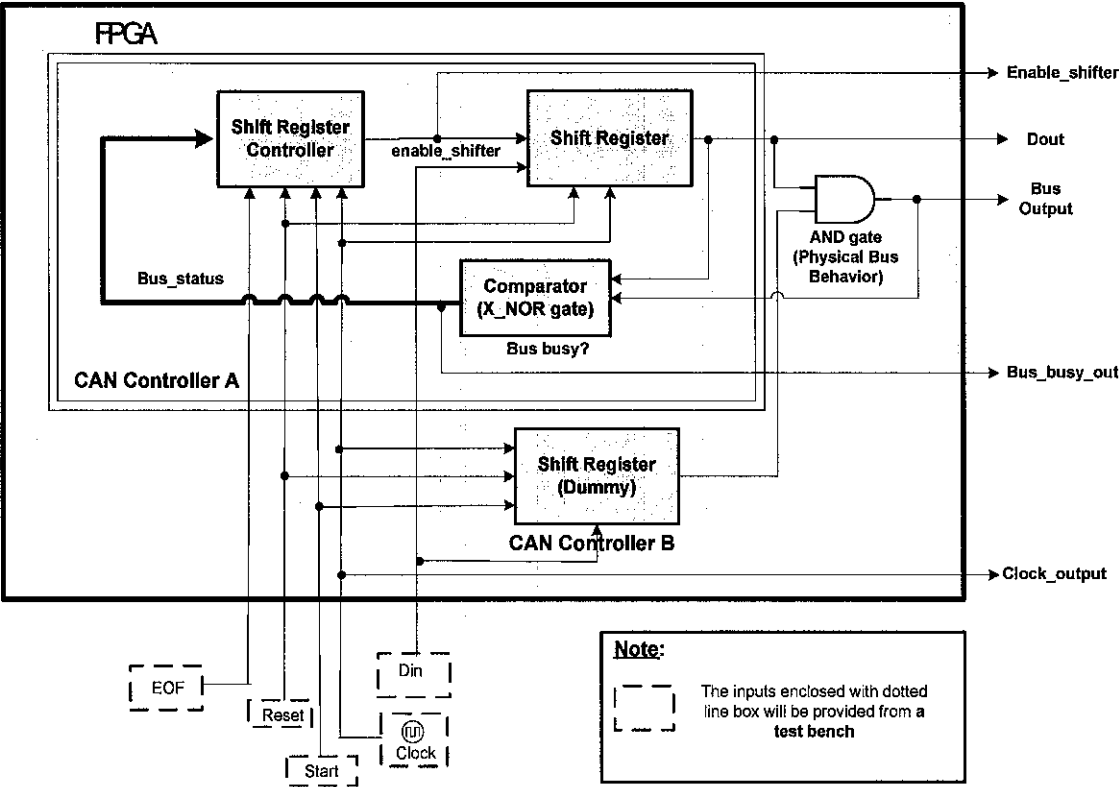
FPGA

Shift Register Controller

enable_shifter

Shift Register

Enable_shifter

Dout

Bus Output

AND gate (Physical Bus Behavior)

Bus_status

Comparator (X_NOR gate)

Bus busy?

CAN Controller A

Bus_busy_out

Shift Register (Dummy)

CAN Controller B

Clock_output

EOF

Reset

Start

Din

Clock

Note:

The inputs enclosed with dotted line box will be provided from a **test bench**